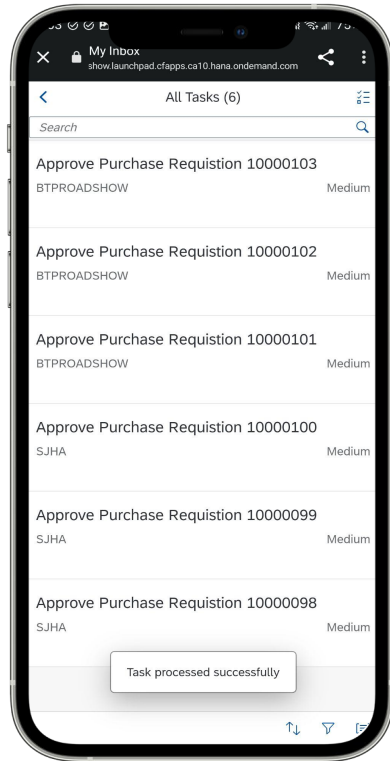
My Inbox
show.launchpad.cfapps.ca10.hana.ondemand.com

All Tasks (6)

Search

Approve Purchase Requistion 10000103
BTPROADSHOW
Medium

Approve Purchase Requistion 10000102
BTPROADSHOW
Medium

Approve Purchase Requistion 10000101
BTPROADSHOW
Medium

Approve Purchase Requistion 10000100
SJHA
Medium

Approve Purchase Requistion 10000099
SJHA
Medium

Approve Purchase Requistion 10000098
SJHA
Medium

Task processed successfully